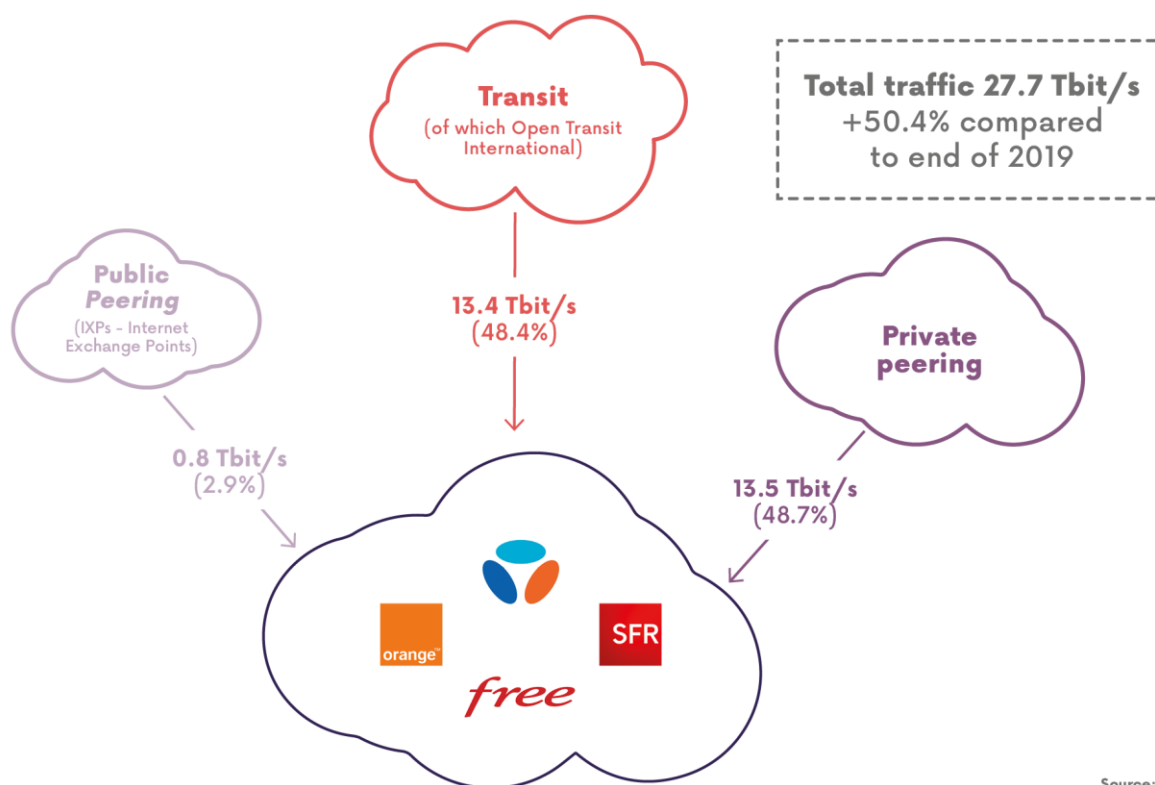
Transit
(of which Open Transit International)

Total traffic 27.7 Tbit/s
+50.4% compared to end of 2019

Public Peering
(IXPs - Internet Exchange Points)

13.4 Tbit/s
(48.4%)

Private peering

0.8 Tbit/s
(2.9%)

13.5 Tbit/s
(48.7%)

orange™

SFR

free

Source: